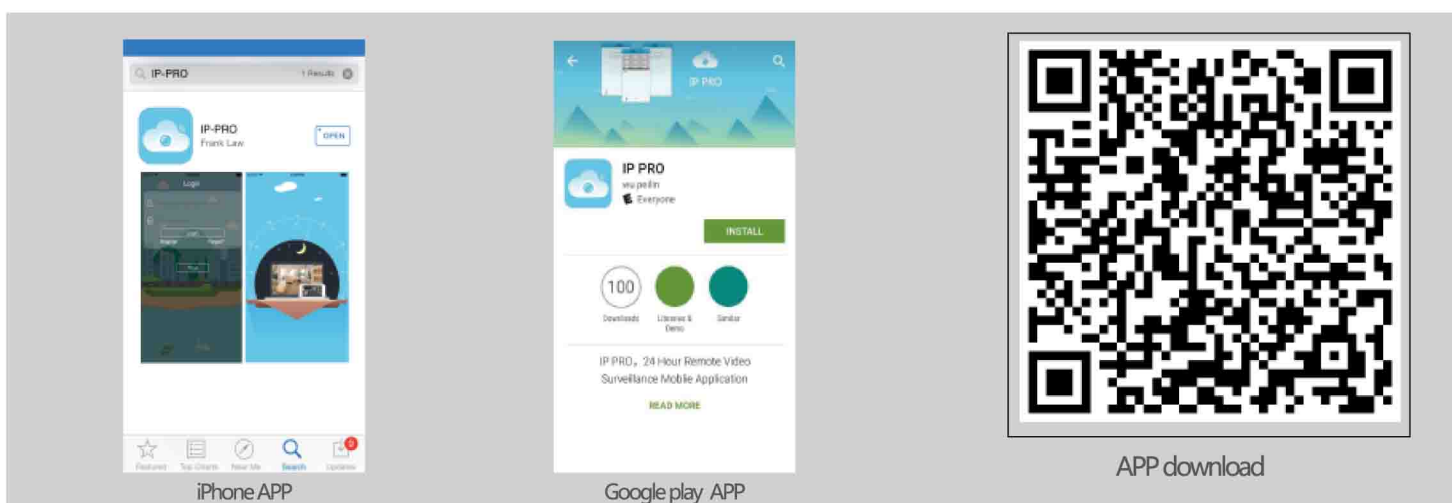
IP-PRO 1 Results

IP-PRO
Frank Law
OPEN

Login

Featured Top Charts Near Me Search Updates

iPhone APP

IP PRO

IP PRO
wu peilin
Everyone
INSTALL

100
Downloads
Libraries & Demo
Similar

IP PRO，24 Hour Remote Video Surveillance Mobile Application

READ MORE

Google play APP

APP download